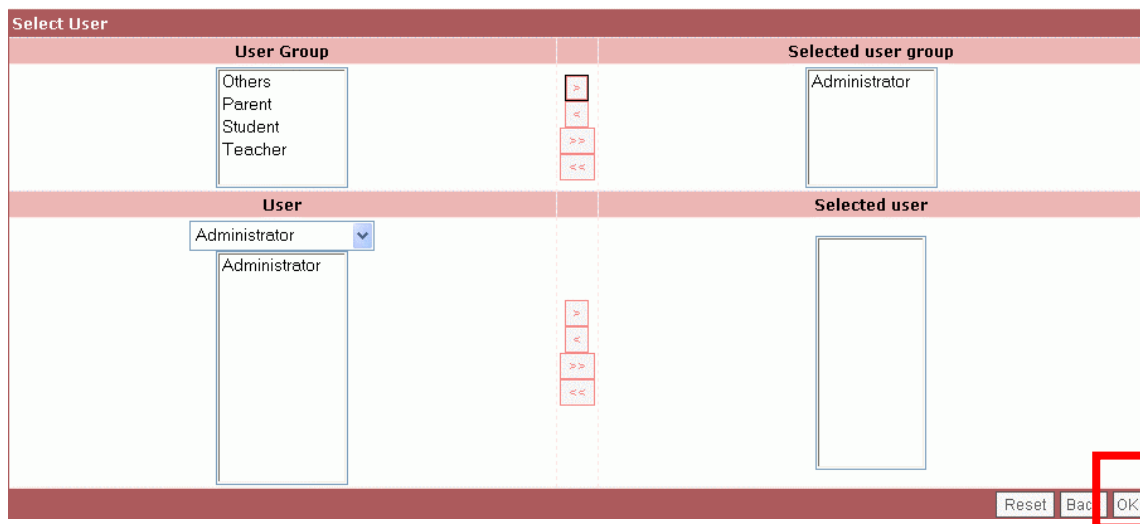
Select User

| User Group | | Selected user group |
|---|---|---|
| Others<br>Parent<br>Student<br>Teacher | ><br><<br>>><br><< | Administrator |
| User | | Selected user |
| Administrator<br>Administrator | ><br><<br>>><br><< | |

Reset Bac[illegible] OK